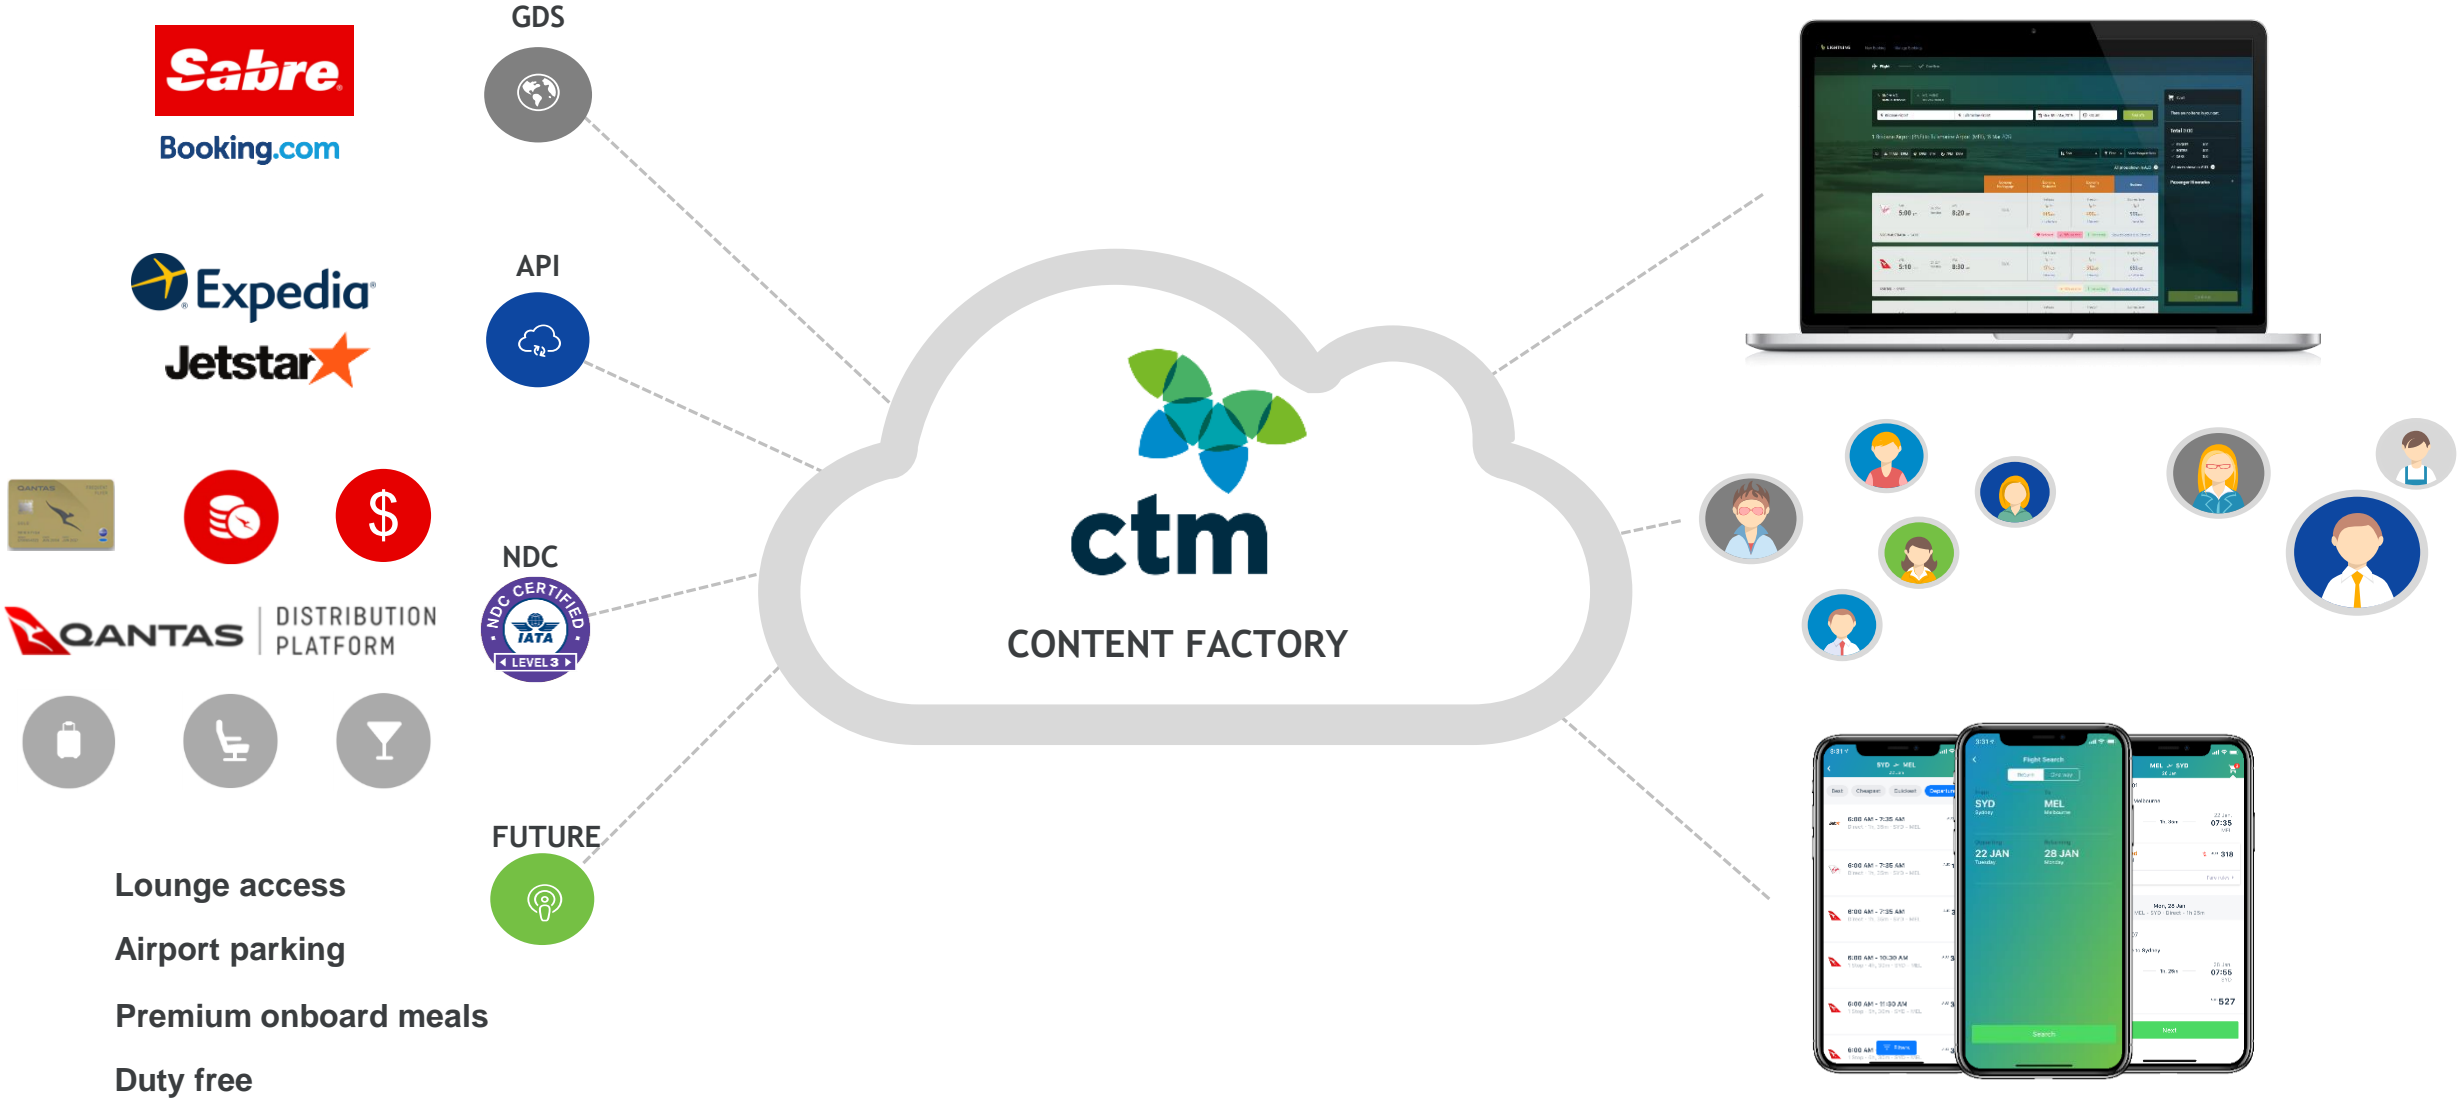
Sabre

Booking.com

Expedia

Jetstar

QANTAS DISTRIBUTION PLATFORM

GDS

API

NDC

NDC CERTIFIED IATA LEVEL 3

FUTURE

ctm

CONTENT FACTORY

Lounge access

Airport parking

Premium onboard meals

Duty free

SYD MEL

22 JAN

28 JAN

07:35

07:55

318

527